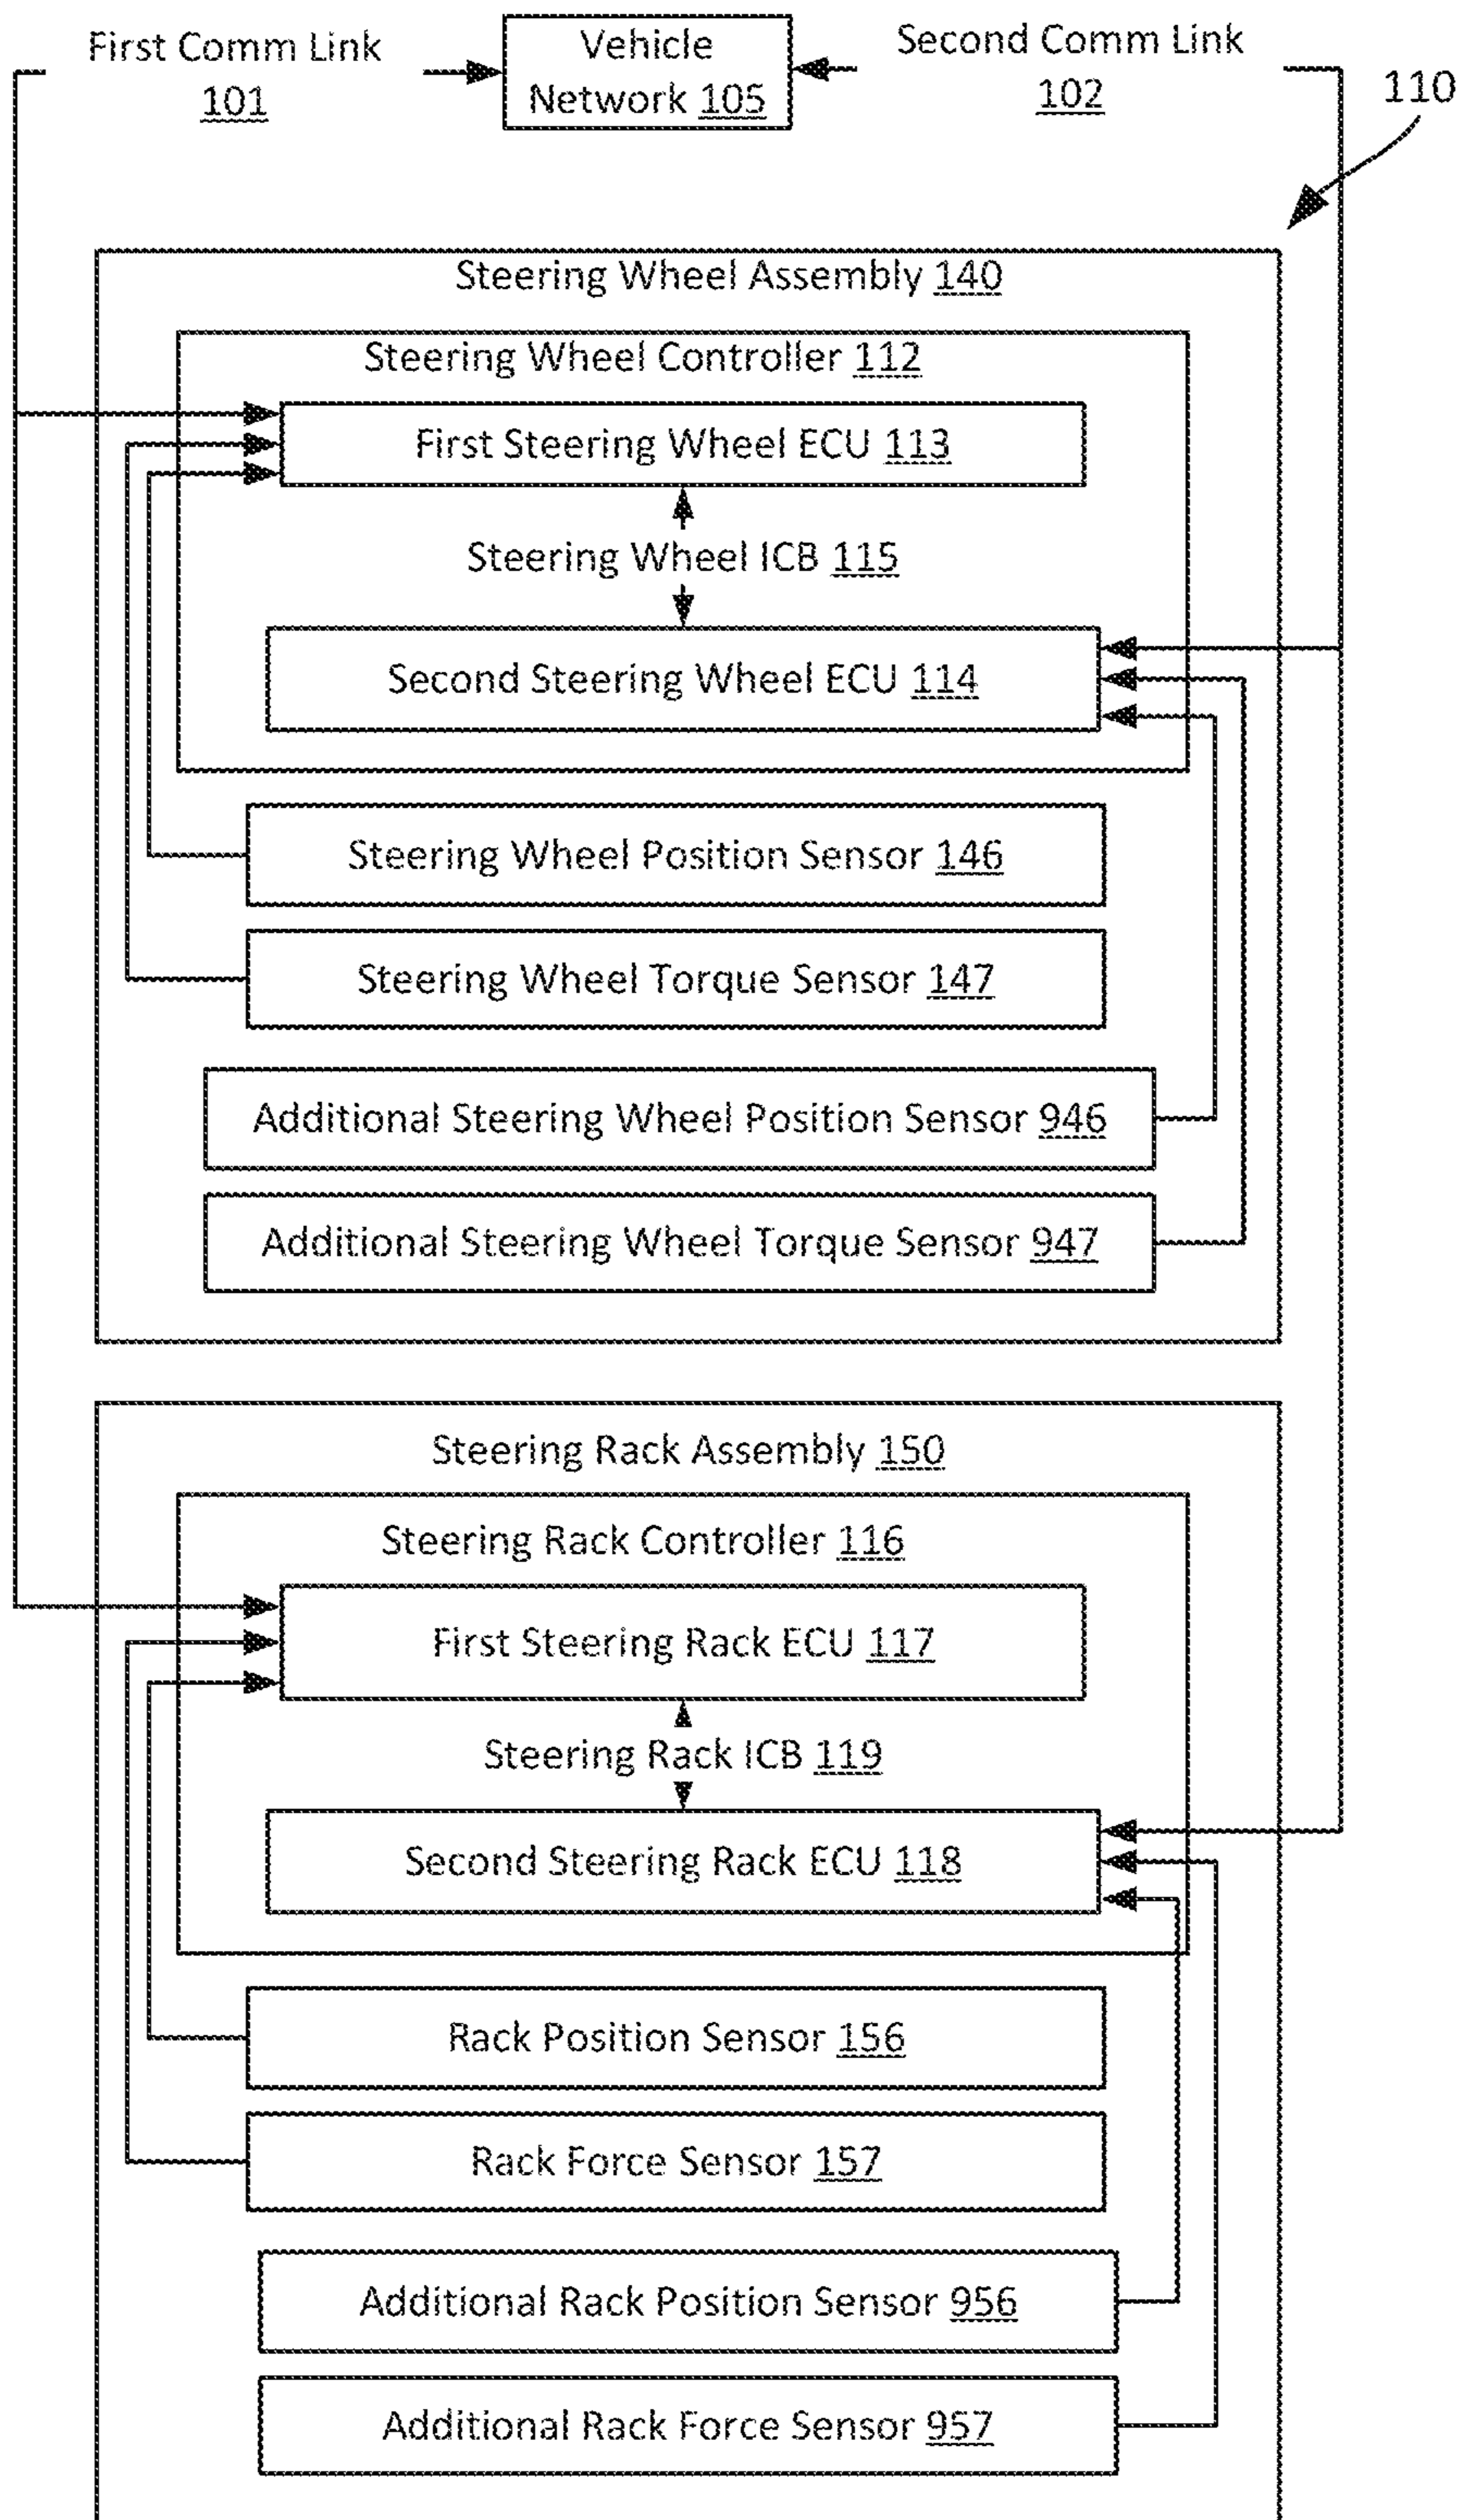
First Comm Link 101

Vehicle Network 105

Second Comm Link 102

110

Steering Wheel Assembly 140

Steering Wheel Controller 112

First Steering Wheel ECU 113

Steering Wheel ICB 115

Second Steering Wheel ECU 114

Steering Wheel Position Sensor 146

Steering Wheel Torque Sensor 147

Additional Steering Wheel Position Sensor 946

Additional Steering Wheel Torque Sensor 947

Steering Rack Assembly 150

Steering Rack Controller 116

First Steering Rack ECU 117

Steering Rack ICB 119

Second Steering Rack ECU 118

Rack Position Sensor 156

Rack Force Sensor 157

Additional Rack Position Sensor 956

Additional Rack Force Sensor 957